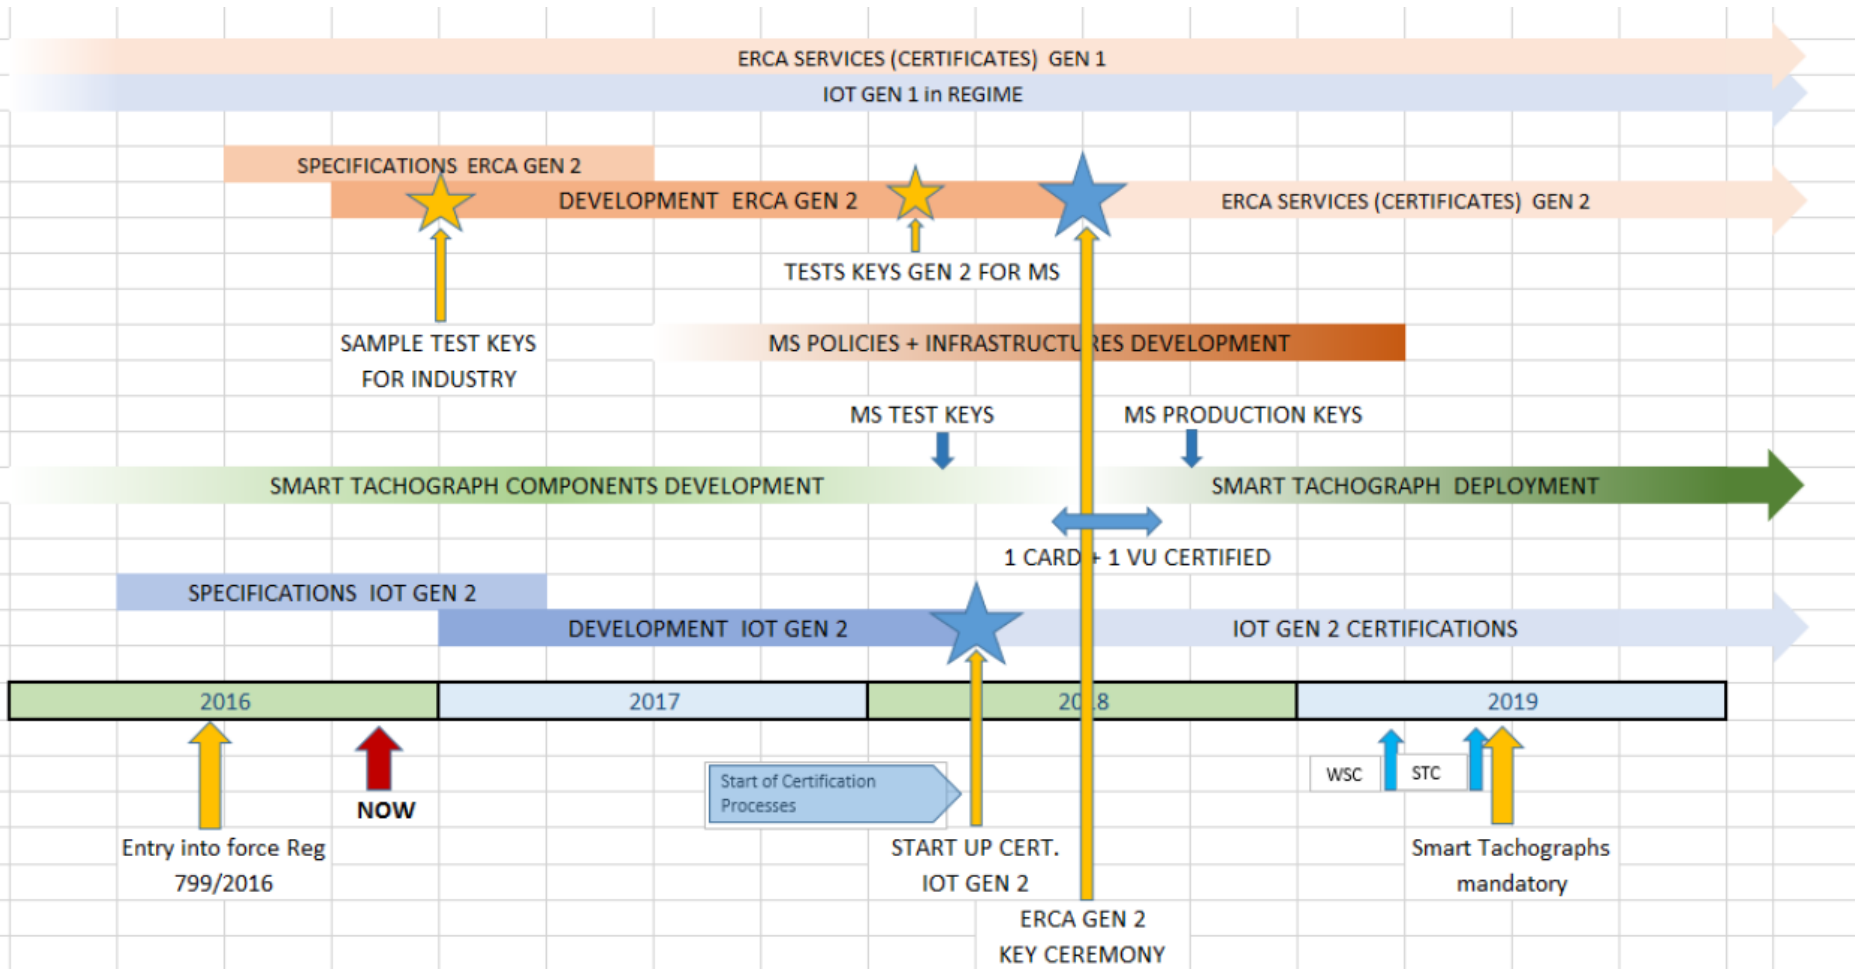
ERCA SERVICES (CERTIFICATES) GEN 1

IOT GEN 1 in REGIME

SPECIFICATIONS ERCA GEN 2

DEVELOPMENT ERCA GEN 2

ERCA SERVICES (CERTIFICATES) GEN 2

TESTS KEYS GEN 2 FOR MS

SAMPLE TEST KEYS FOR INDUSTRY

MS POLICIES + INFRASTRUCTU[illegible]RES DEVELOPMENT

MS TEST KEYS

MS PRODUCTION KEYS

SMART TACHOGRAPH COMPONENTS DEVELOPMENT

SMART TACHOGRAPH DEPLOYMENT

1 CARD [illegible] 1 VU CERTIFIED

SPECIFICATIONS IOT GEN 2

DEVELOPMENT IOT GEN 2

IOT GEN 2 CERTIFICATIONS

| 2016 | 2017 | 20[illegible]8 | 2019 |
|---|---|---|---|

NOW

Start of Certification Processes

WSC

STC

Entry into force Reg 799/2016

START UP CERT. IOT GEN 2

Smart Tachographs mandatory

ERCA GEN 2 KEY CEREMONY